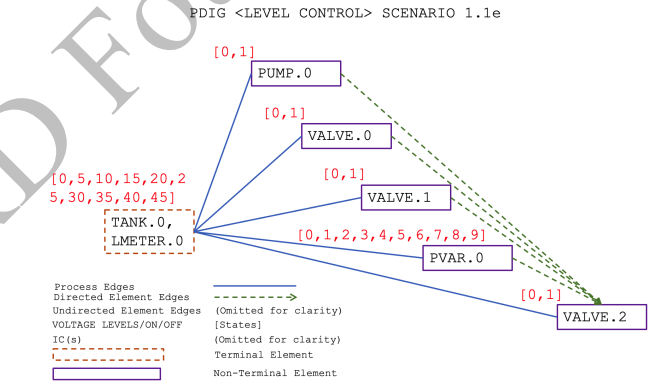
PDIG <LEVEL CONTROL> SCENARIO 1.1e

[0,1]
PUMP.0

[0,1]
VALVE.0

[0,1]
VALVE.1

[0,5,10,15,20,25,30,35,40,45]
TANK.0, LMETER.0

[0,1,2,3,4,5,6,7,8,9]
PVAR.0

[0,1]
VALVE.2

Process Edges
Directed Element Edges
Undirected Element Edges (Omitted for clarity)
VOLTAGE LEVELS/ON/OFF [States]
IC(s) (Omitted for clarity)
Terminal Element
Non-Terminal Element